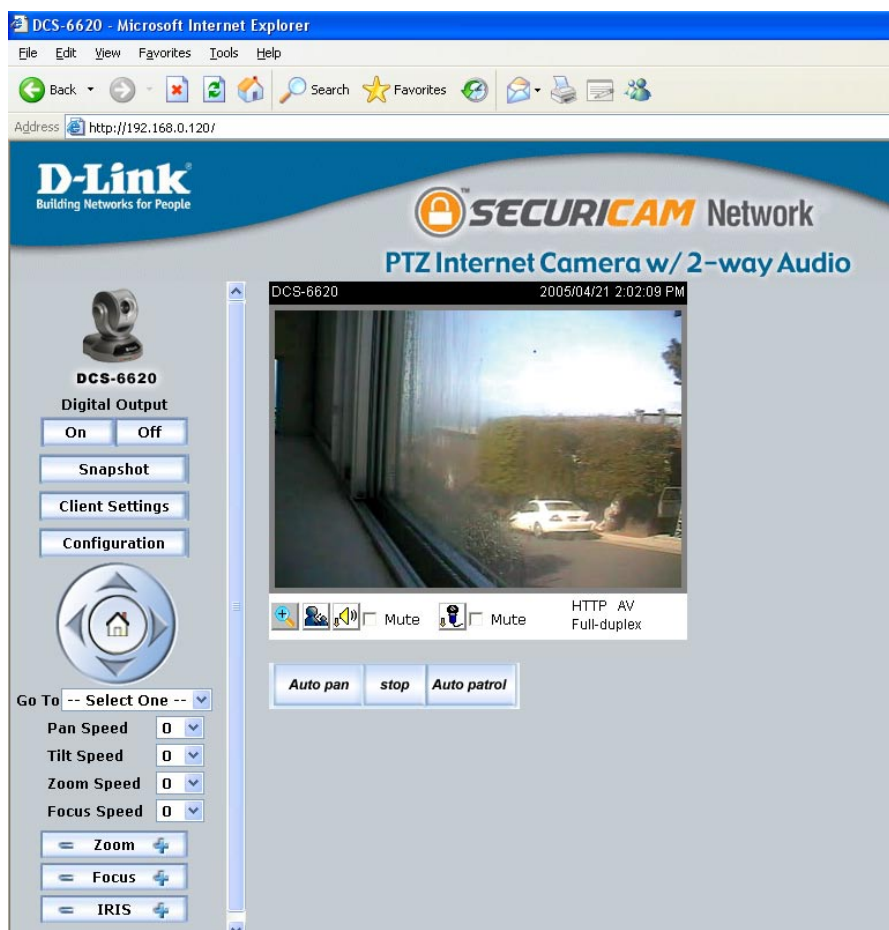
DCS-6620 - Microsoft Internet Explorer

File Edit View Favorites Tools Help

Back Search Favorites

Address http://192.168.0.120/

D-Link
Building Networks for People

SECURICAM Network

PTZ Internet Camera w/ 2-way Audio

DCS-6620
Digital Output
On Off
Snapshot
Client Settings
Configuration

Go To -- Select One --
Pan Speed 0
Tilt Speed 0
Zoom Speed 0
Focus Speed 0
Zoom
Focus
IRIS

DCS-6620 2005/04/21 2:02:09 PM

Mute Mute HTTP AV Full-duplex

Auto pan stop Auto patrol